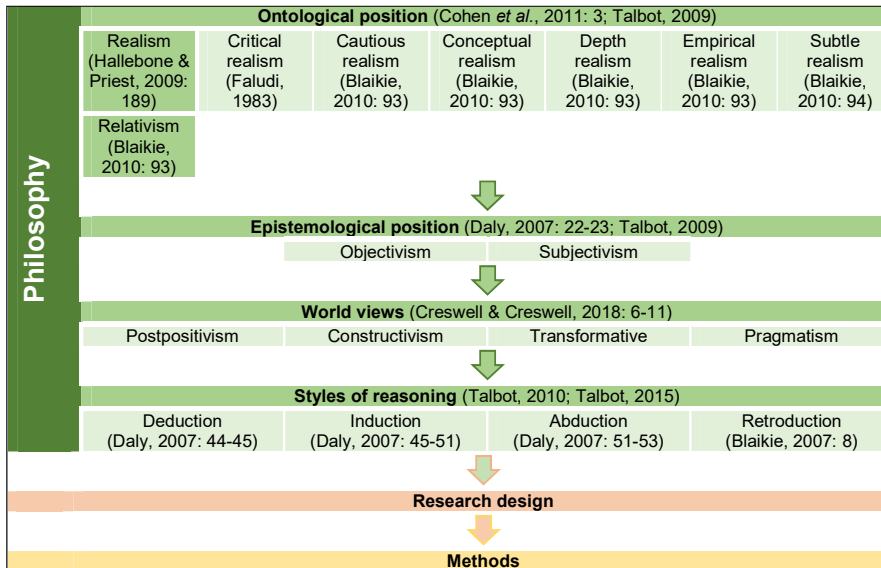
Philosophy

**Ontological position** (Cohen *et al.*, 2011: 3; Talbot, 2009)

| Realism (Hallebone & Priest, 2009: 189) | Critical realism (Faludi, 1983) | Cautious realism (Blaikie, 2010: 93) | Conceptual realism (Blaikie, 2010: 93) | Depth realism (Blaikie, 2010: 93) | Empirical realism (Blaikie, 2010: 93) | Subtle realism (Blaikie, 2010: 94) |
|---|---|---|---|---|---|---|
| Relativism (Blaikie, 2010: 93) | | | | | | |

**Epistemological position** (Daly, 2007: 22-23; Talbot, 2009)

| Objectivism | Subjectivism |
|---|---|

**World views** (Creswell & Creswell, 2018: 6-11)

| Postpositivism | Constructivism | Transformative | Pragmatism |
|---|---|---|---|

**Styles of reasoning** (Talbot, 2010; Talbot, 2015)

| Deduction (Daly, 2007: 44-45) | Induction (Daly, 2007: 45-51) | Abduction (Daly, 2007: 51-53) | Retroduction (Blaikie, 2007: 8) |
|---|---|---|---|

**Research design**

**Methods**